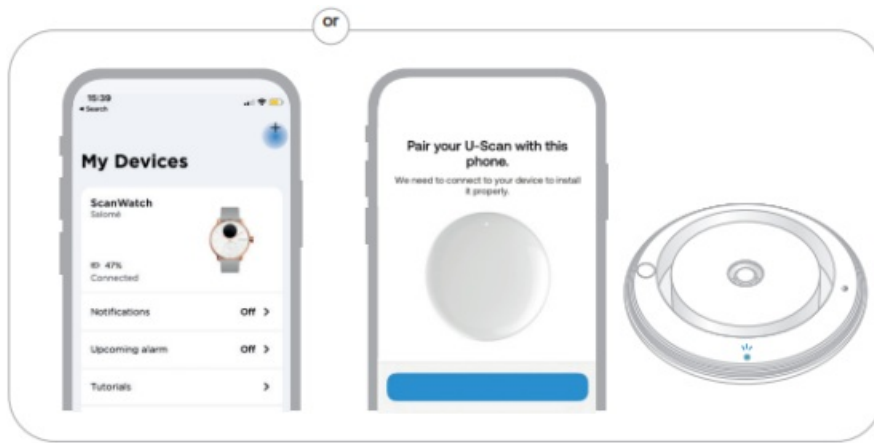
or

15:39
◂ Search

+

My Devices

ScanWatch
Salomé

47%
Connected

Notifications Off >

Upcoming alarm Off >

Tutorials >

Pair your U-Scan with this phone.

We need to connect to your device to install it properly.